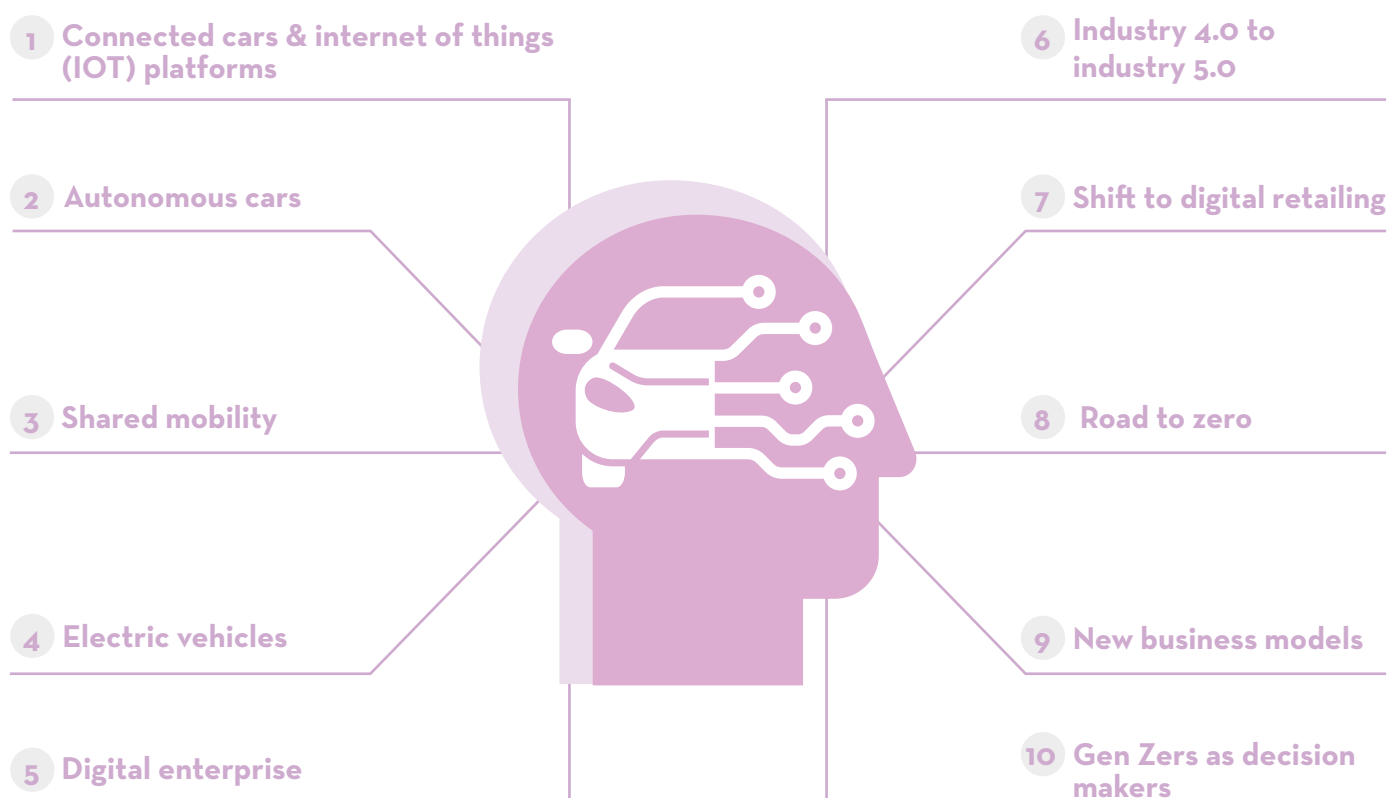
1 Connected cars & internet of things (IOT) platforms

2 Autonomous cars

3 Shared mobility

4 Electric vehicles

5 Digital enterprise

6 Industry 4.0 to industry 5.0

7 Shift to digital retailing

8 Road to zero

9 New business models

10 Gen Zers as decision makers